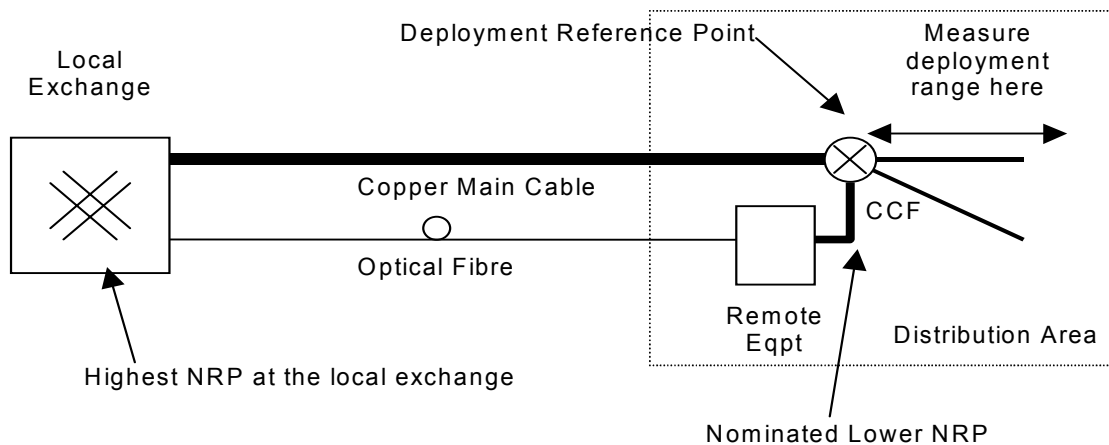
Deployment Reference Point

Measure deployment range here

Local Exchange

Copper Main Cable

CCF

Optical Fibre

Remote Eqpt

Distribution Area

Highest NRP at the local exchange

Nominated Lower NRP